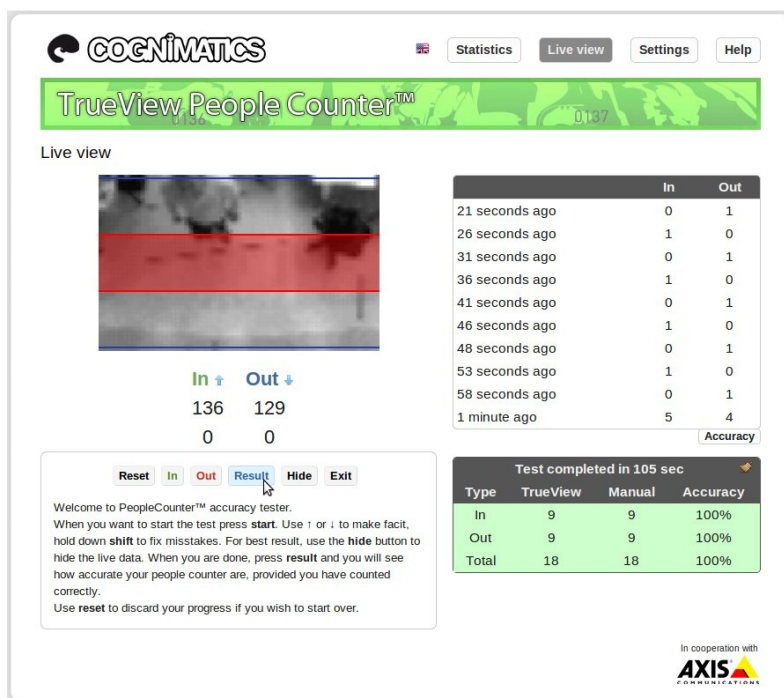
COGNIMATICS

Statistics Live view Settings Help

TrueView People Counter™

0136 0137

Live view

In ↑ Out ↓
136 129
0 0

| | In | Out |
|---|---|---|
| 21 seconds ago | 0 | 1 |
| 26 seconds ago | 1 | 0 |
| 31 seconds ago | 0 | 1 |
| 36 seconds ago | 1 | 0 |
| 41 seconds ago | 0 | 1 |
| 46 seconds ago | 1 | 0 |
| 48 seconds ago | 0 | 1 |
| 53 seconds ago | 1 | 0 |
| 58 seconds ago | 0 | 1 |
| 1 minute ago | 5 | 4 |

Accuracy

Reset In Out Result Hide Exit

Welcome to PeopleCounter™ accuracy tester.
When you want to start the test press **start**. Use ↑ or ↓ to make facit, hold down **shift** to fix misstakes. For best result, use the **hide** button to hide the live data. When you are done, press **result** and you will see how accurate your people counter are, provided you have counted correctly.
Use **reset** to discard your progress if you wish to start over.

Test completed in 105 sec

| Type | TrueView | Manual | Accuracy |
|---|---|---|---|
| In | 9 | 9 | 100% |
| Out | 9 | 9 | 100% |
| Total | 18 | 18 | 100% |

In cooperation with
AXIS
COMMUNICATIONS